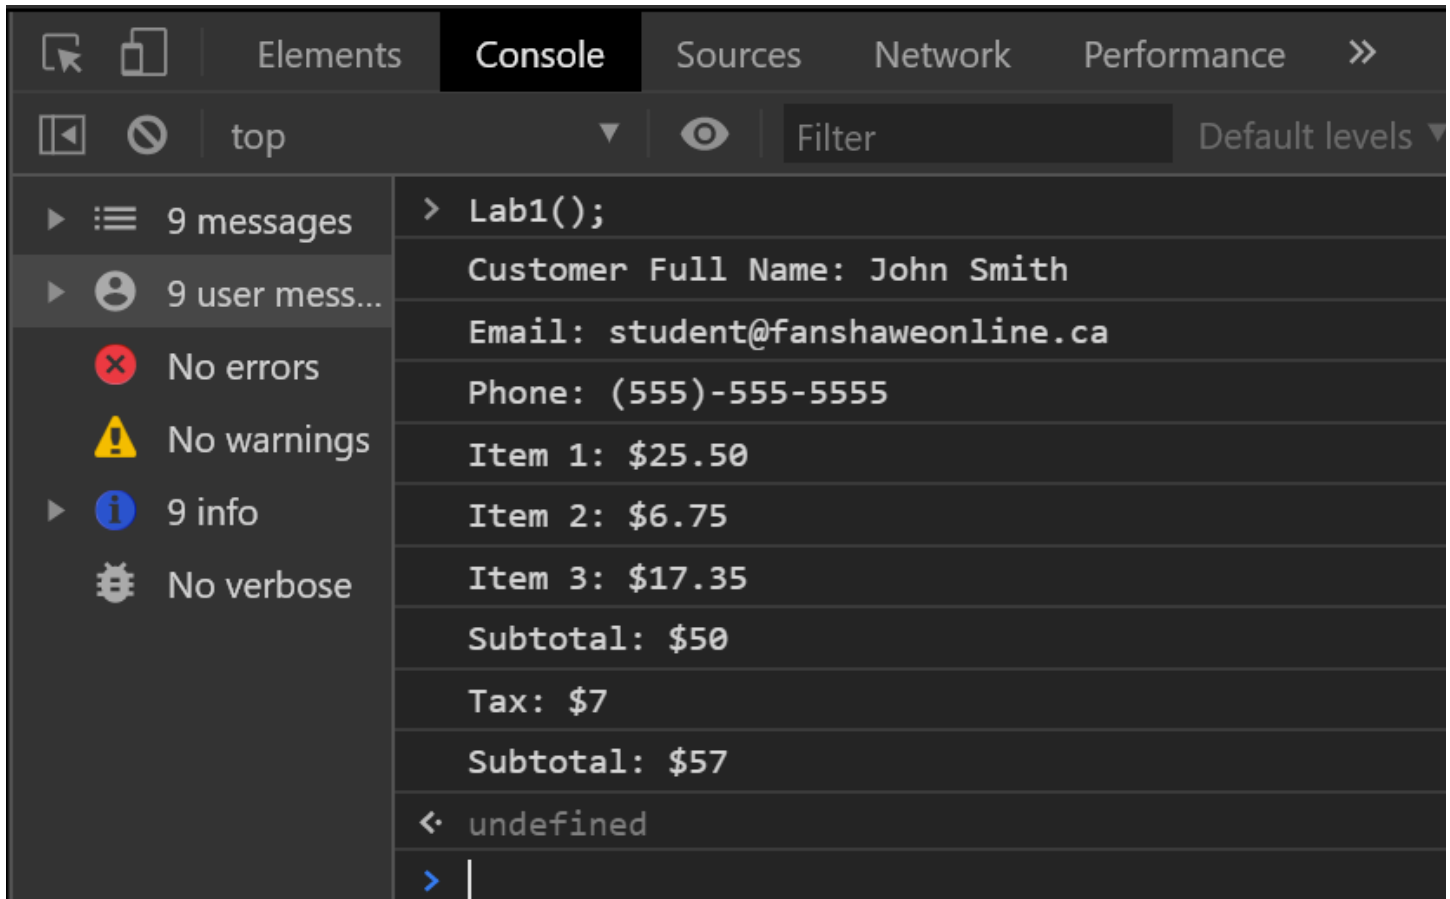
Elements Console Sources Network Performance »

top ▼ Filter Default levels ▼

9 messages
9 user mess...
No errors
No warnings
9 info
No verbose

> Lab1();
Customer Full Name: John Smith
Email: student@fanshaweonline.ca
Phone: (555)-555-5555
Item 1: $25.50
Item 2: $6.75
Item 3: $17.35
Subtotal: $50
Tax: $7
Subtotal: $57
<· undefined
>